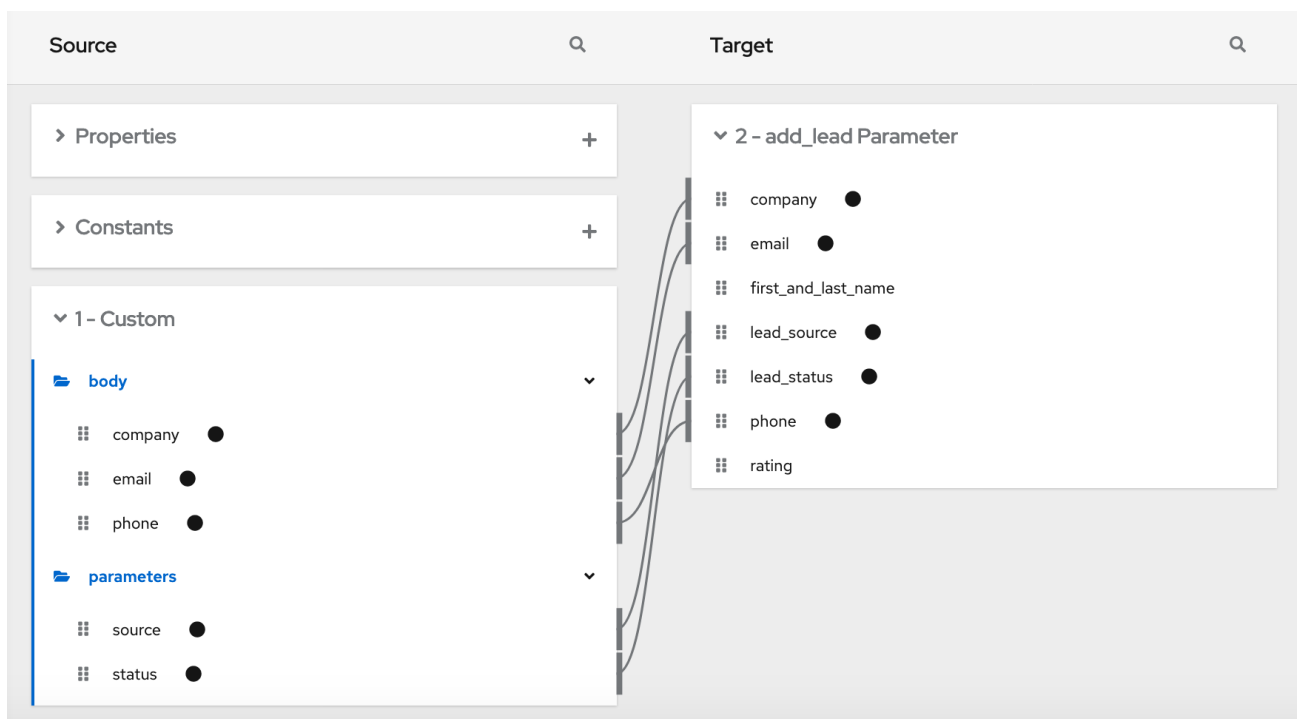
Source

Target

Properties

Constants

1 - Custom

body

company

email

phone

parameters

source

status

2 - add_lead Parameter

company

email

first_and_last_name

lead_source

lead_status

phone

rating